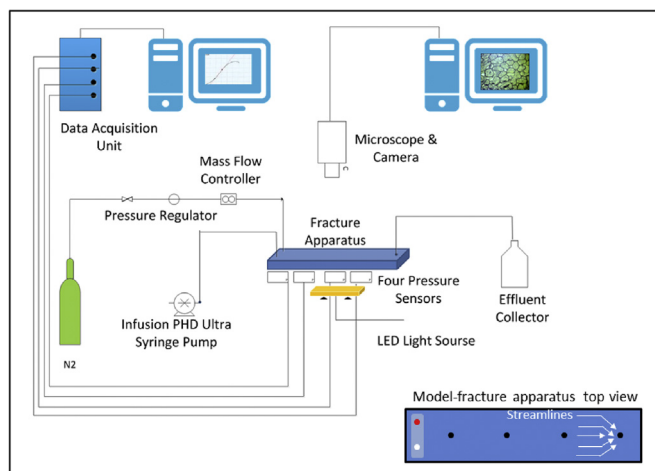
Data Acquisition Unit

Microscope & Camera

Mass Flow Controller

Pressure Regulator

Fracture Apparatus

Four Pressure Sensors

Effluent Collector

Infusion PHD Ultra Syringe Pump

LED Light Sourse

N2

Model-fracture apparatus top view

Streamlines